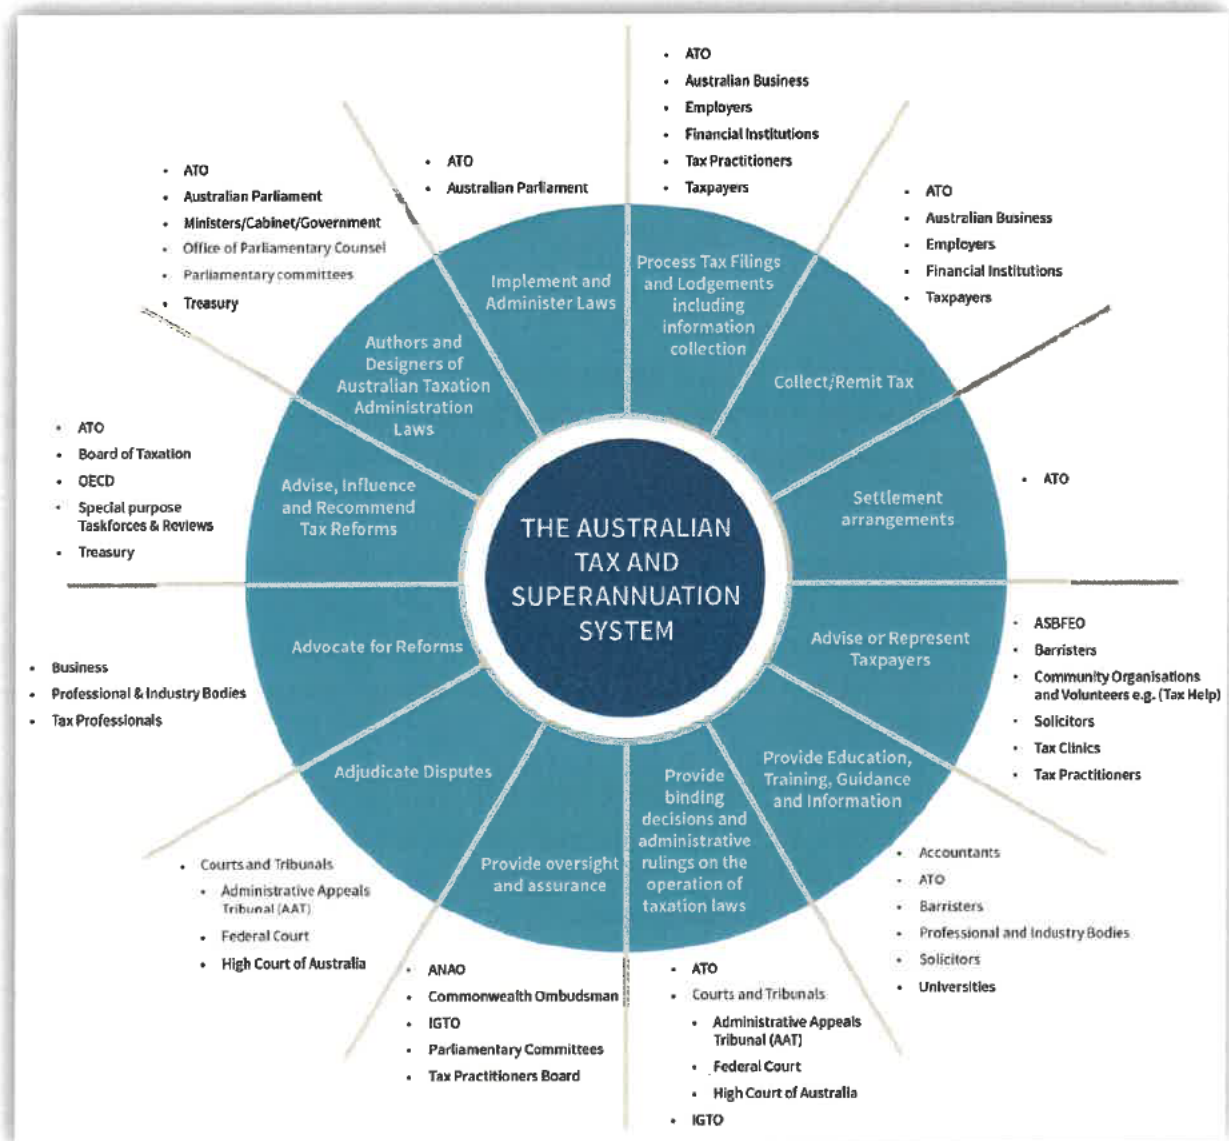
THE AUSTRALIAN TAX AND SUPERANNUATION SYSTEM

Implement and Administer Laws

- ATO
- Australian Parliament

Process Tax Filings and Lodgements including information collection

- ATO
- Australian Business
- Employers
- Financial Institutions
- Tax Practitioners
- Taxpayers

Collect/Remit Tax

- ATO
- Australian Business
- Employers
- Financial Institutions
- Taxpayers

Settlement arrangements

- ATO

Advise or Represent Taxpayers

- ASBFEO
- Barristers
- Community Organisations and Volunteers e.g. (Tax Help)
- Solicitors
- Tax Clinics
- Tax Practitioners

Provide Education, Training, Guidance and Information

- Accountants
- ATO
- Barristers
- Professional and Industry Bodies
- Solicitors
- Universities

Provide binding decisions and administrative rulings on the operation of taxation laws

- ATO
- Courts and Tribunals
  - Administrative Appeals Tribunal (AAT)
  - Federal Court
  - High Court of Australia
- IGTO

Provide oversight and assurance

- ANAO
- Commonwealth Ombudsman
- IGTO
- Parliamentary Committees
- Tax Practitioners Board

Adjudicate Disputes

- Courts and Tribunals
  - Administrative Appeals Tribunal (AAT)
  - Federal Court
  - High Court of Australia

Advocate for Reforms

- Business
- Professional & Industry Bodies
- Tax Professionals

Advise, Influence and Recommend Tax Reforms

- ATO
- Board of Taxation
- OECD
- Special purpose Taskforces & Reviews
- Treasury

Authors and Designers of Australian Taxation Administration Laws

- ATO
- Australian Parliament
- Ministers/Cabinet/Government
- Office of Parliamentary Counsel
- Parliamentary committees
- Treasury